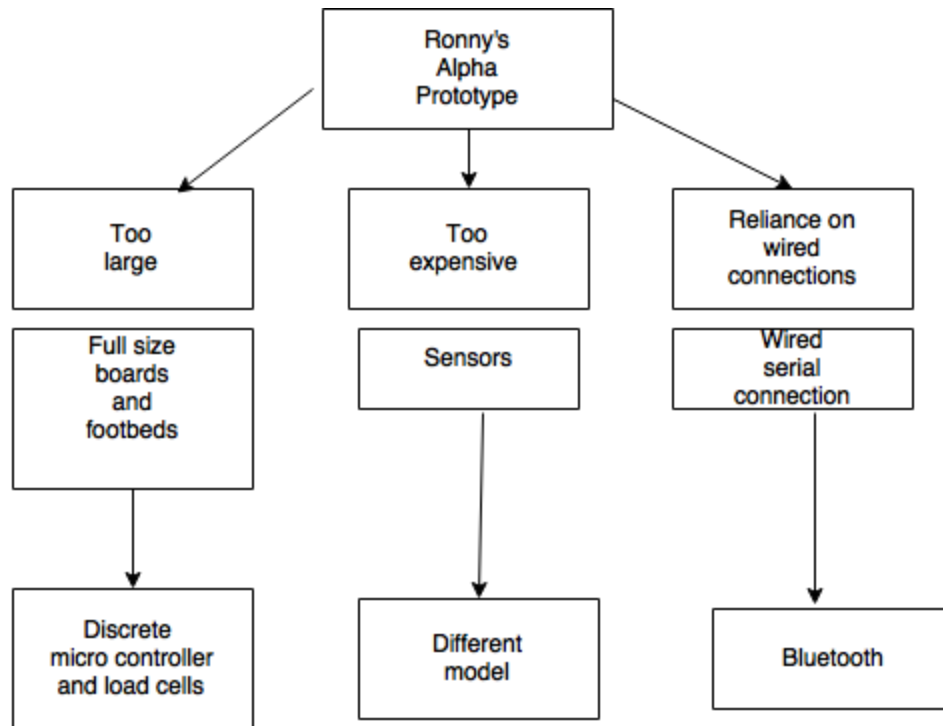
Ronny's Alpha Prototype

Too large

Too expensive

Reliance on wired connections

Full size boards and footbeds

Sensors

Wired serial connection

Discrete micro controller and load cells

Different model

Bluetooth